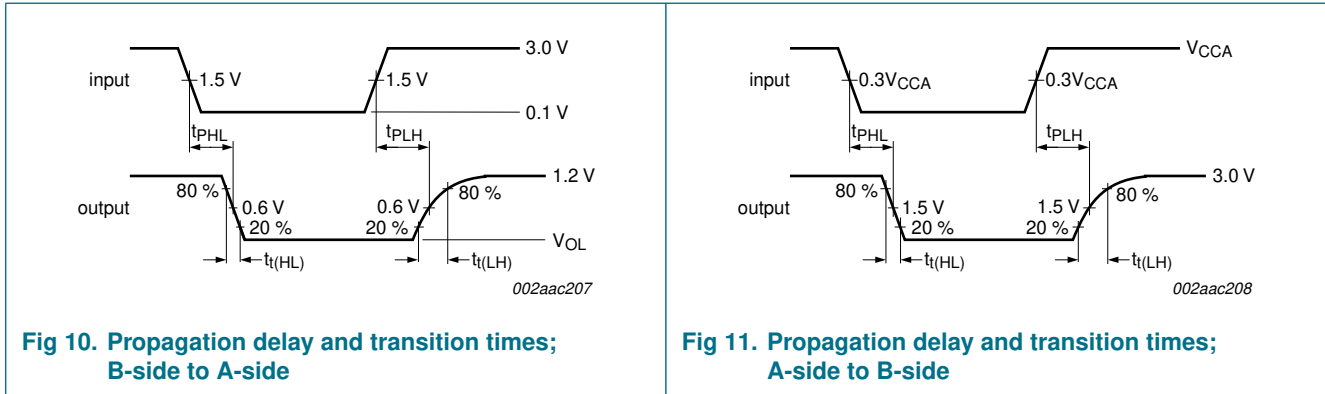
3.0 V

input

1.5 V

1.5 V

0.1 V

$t_{PHL}$

$t_{PLH}$

1.2 V

output

80 %

0.6 V

20 %

0.6 V

20 %

80 %

$V_{OL}$

$t_{t(HL)}$

$t_{t(LH)}$

002aac207

Fig 10. Propagation delay and transition times; B-side to A-side

$V_{CCA}$

input

$0.3V_{CCA}$

$0.3V_{CCA}$

$t_{PHL}$

$t_{PLH}$

3.0 V

output

80 %

1.5 V

20 %

1.5 V

20 %

80 %

$t_{t(HL)}$

$t_{t(LH)}$

002aac208

Fig 11. Propagation delay and transition times; A-side to B-side